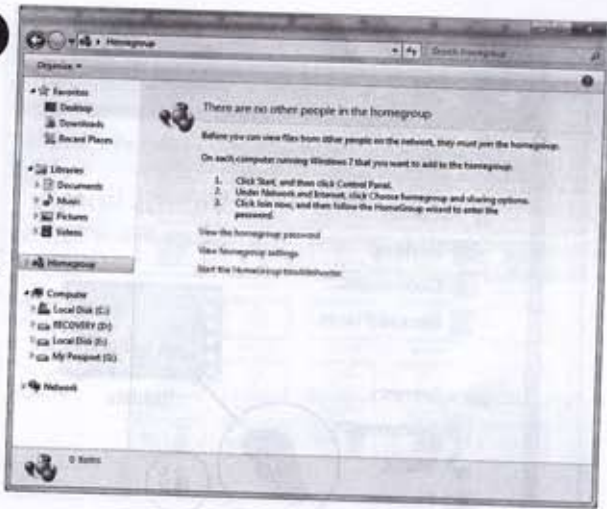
Homegroup

Search Homegroup

Organize ▾

Favorites
Desktop
Downloads
Recent Places

Libraries
Documents
Music
Pictures
Videos

Homegroup

Computer
Local Disk (C:)
RECOVERY (D:)
Local Disk (E:)
My Passport (G:)

Network

There are no other people in the homegroup

Before you can view files from other people on the network, they must join the homegroup.

On each computer running Windows 7 that you want to add to the homegroup:

1. Click Start, and then click Control Panel.
2. Under Network and Internet, click Choose homegroup and sharing options.
3. Click Join now, and then follow the HomeGroup wizard to enter the password.

View the homegroup password

View homegroup settings

Start the HomeGroup troubleshooter

0 items